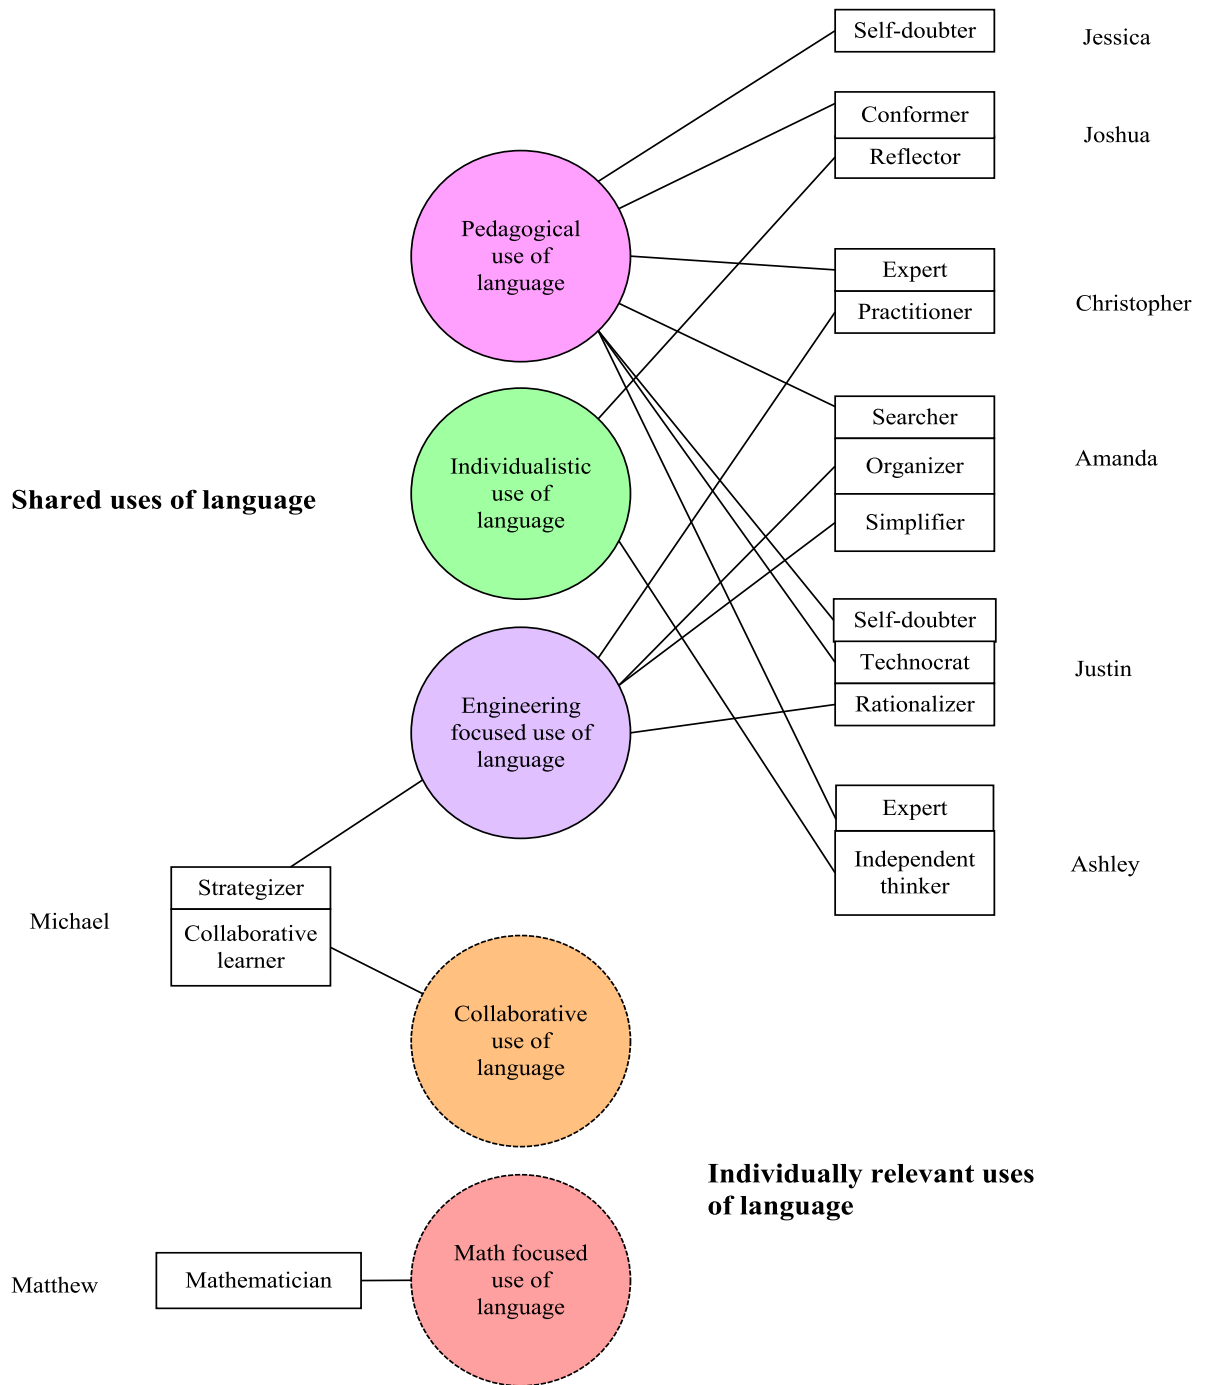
Self-doubter

Jessica

Conformer

Reflector

Joshua

Pedagogical use of language

Expert

Practitioner

Christopher

Individualistic use of language

Searcher

Organizer

Simplifier

Amanda

Shared uses of language

Engineering focused use of language

Self-doubter

Technocrat

Rationalizer

Justin

Expert

Independent thinker

Ashley

Michael

Strategizer

Collaborative learner

Collaborative use of language

Individually relevant uses of language

Matthew

Mathematician

Math focused use of language